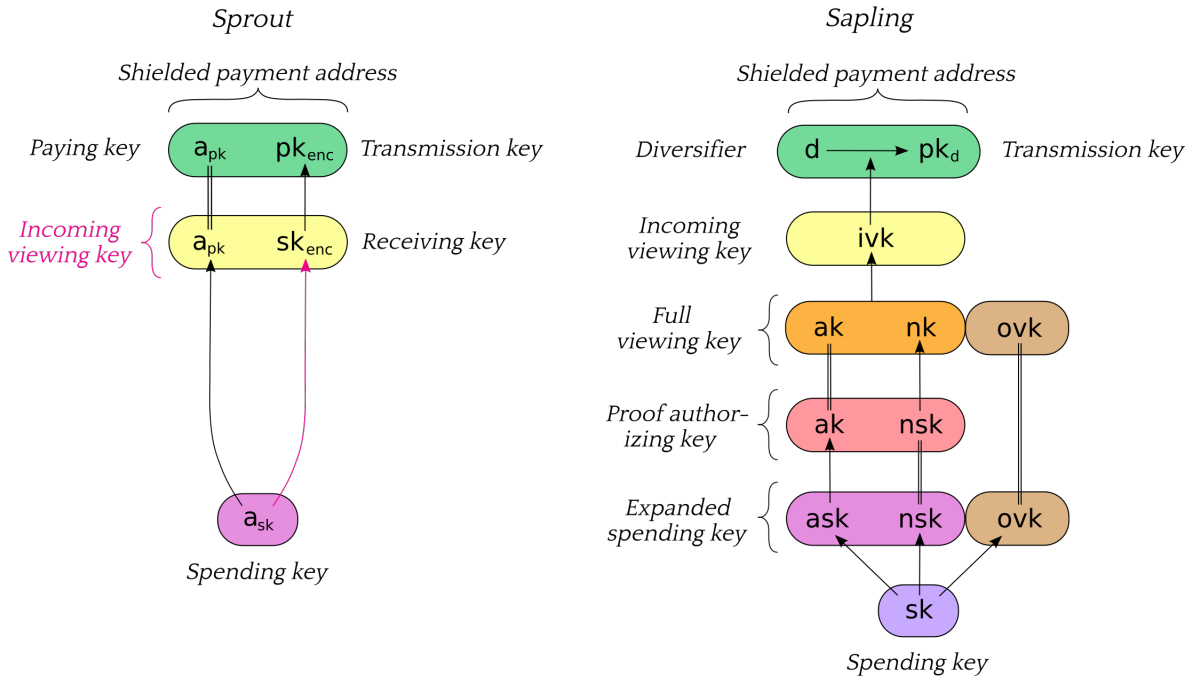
Sprout

Shielded payment address

Paying key $a_{pk}$ $pk_{enc}$ Transmission key

Incoming viewing key $a_{pk}$ $sk_{enc}$ Receiving key

$a_{sk}$

Spending key

Sapling

Shielded payment address

Diversifier d $pk_d$ Transmission key

Incoming viewing key ivk

Full viewing key ak nk ovk

Proof authorizing key ak nsk

Expanded spending key ask nsk ovk

sk

Spending key